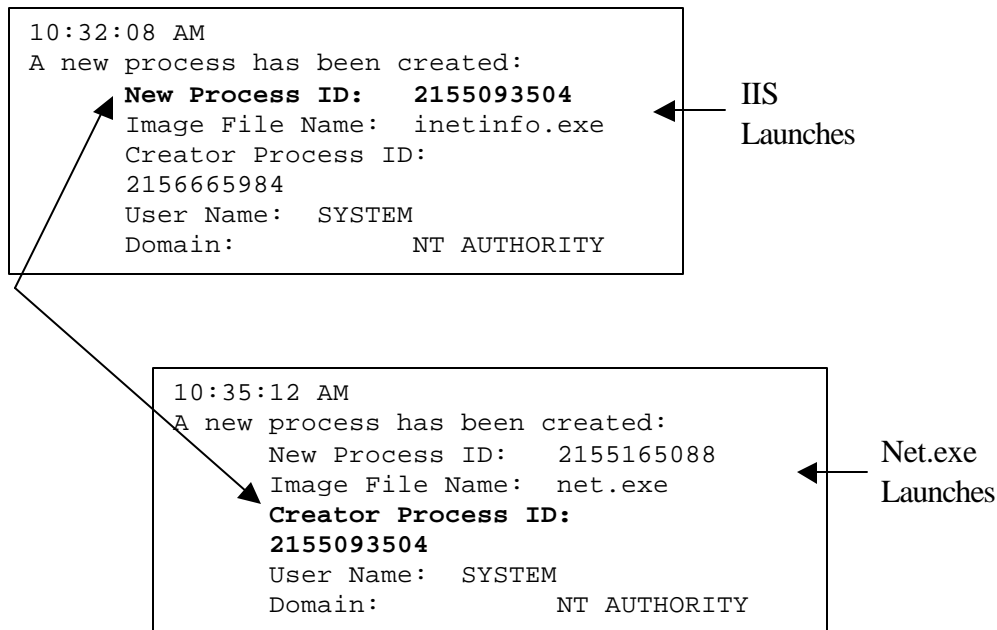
10:32:08 AM
A new process has been created:
New Process ID: 2155093504
Image File Name: inetinfo.exe
Creator Process ID: 2156665984
User Name: SYSTEM
Domain: NT AUTHORITY

IIS Launches

10:35:12 AM
A new process has been created:
New Process ID: 2155165088
Image File Name: net.exe
Creator Process ID: 2155093504
User Name: SYSTEM
Domain: NT AUTHORITY

Net.exe Launches